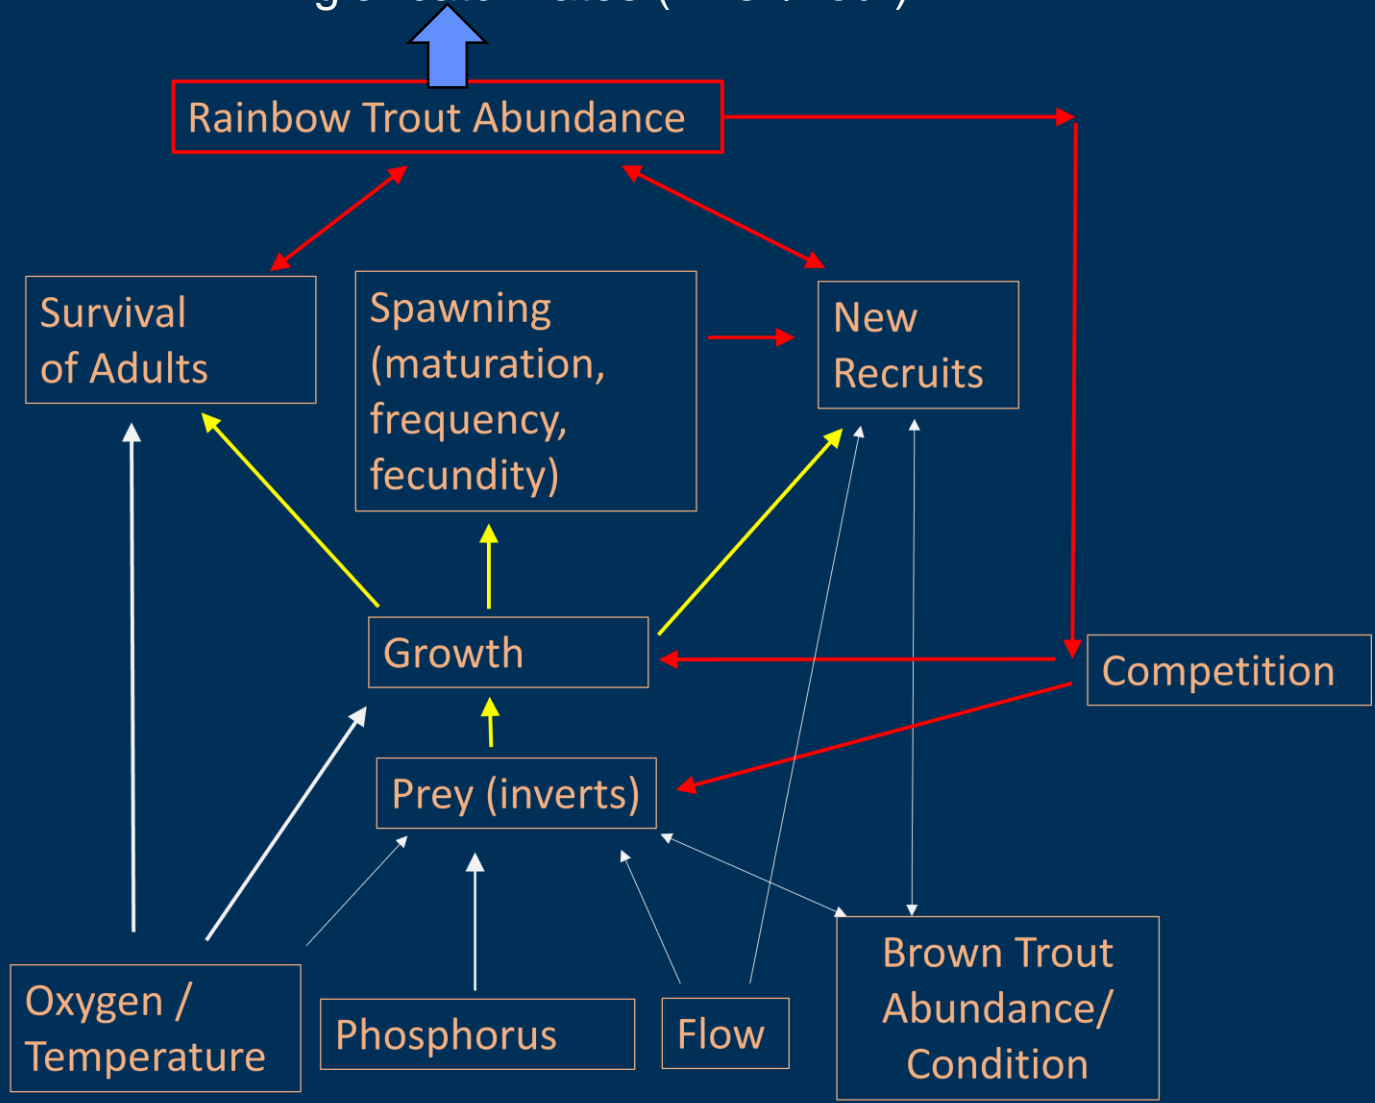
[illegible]

Rainbow Trout Abundance

Survival of Adults

Spawning (maturation, frequency, fecundity)

New Recruits

Growth

Competition

Prey (inverts)

Oxygen / Temperature

Phosphorus

Flow

Brown Trout Abundance/ Condition